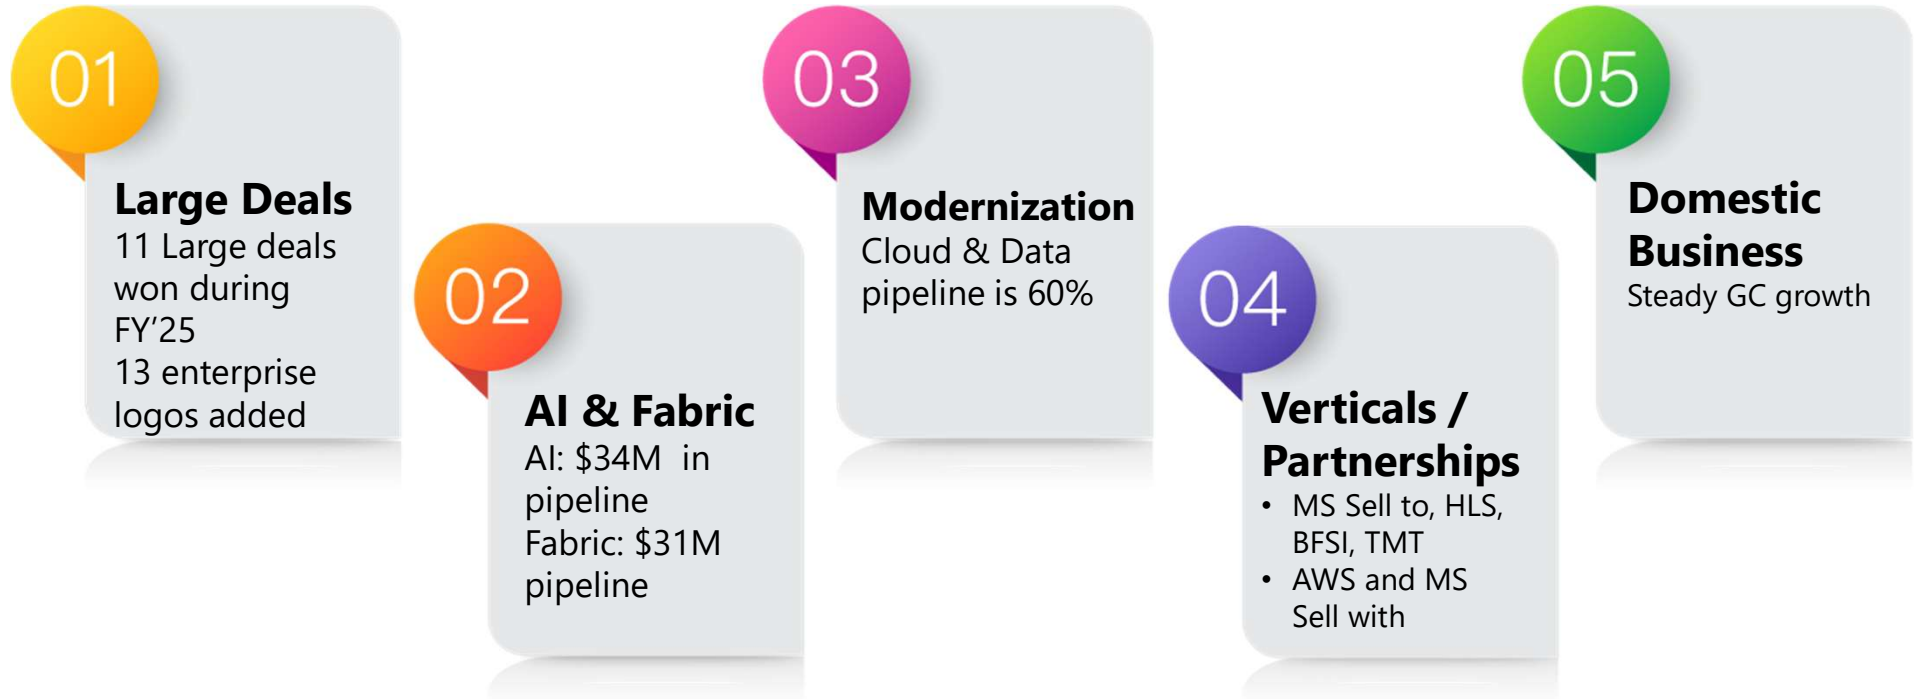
01

Large Deals
11 Large deals won during FY’25
13 enterprise logos added

02

AI & Fabric
AI: $34M in pipeline
Fabric: $31M pipeline

03

Modernization
Cloud & Data pipeline is 60%

04

Verticals / Partnerships
• MS Sell to, HLS, BFSI, TMT
• AWS and MS Sell with

05

Domestic Business
Steady GC growth